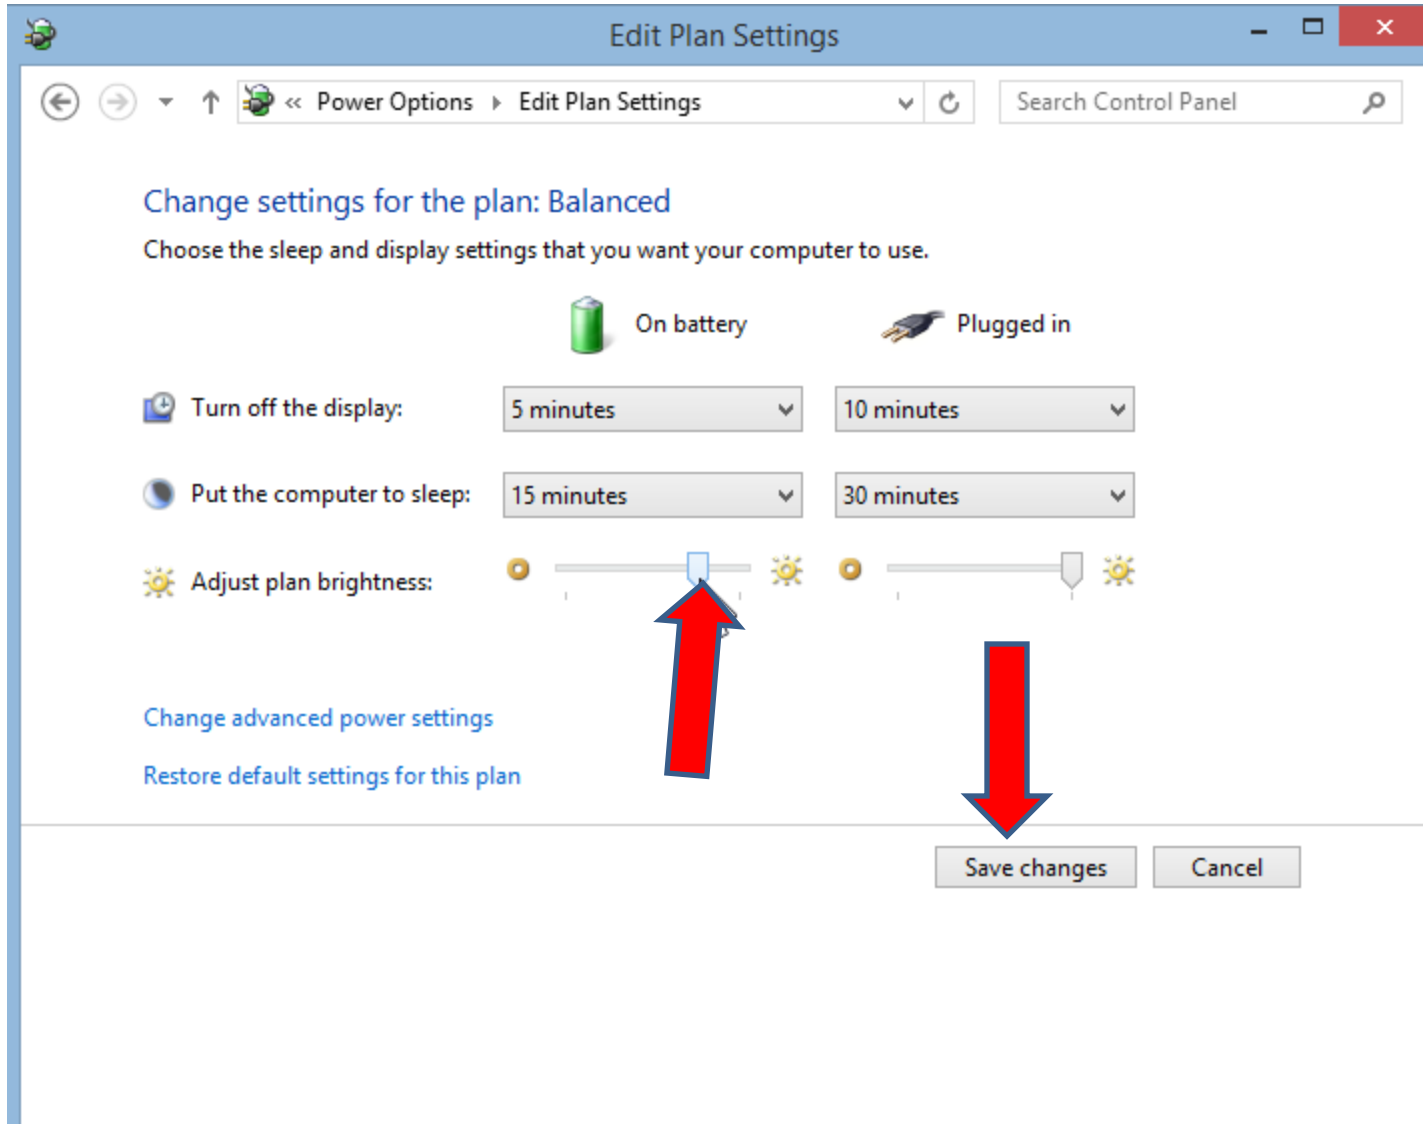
Edit Plan Settings

« Power Options › Edit Plan Settings

Search Control Panel

Change settings for the plan: Balanced

Choose the sleep and display settings that you want your computer to use.

On battery Plugged in

Turn off the display: 5 minutes 10 minutes

Put the computer to sleep: 15 minutes 30 minutes

Adjust plan brightness:

Change advanced power settings

Restore default settings for this plan

Save changes Cancel